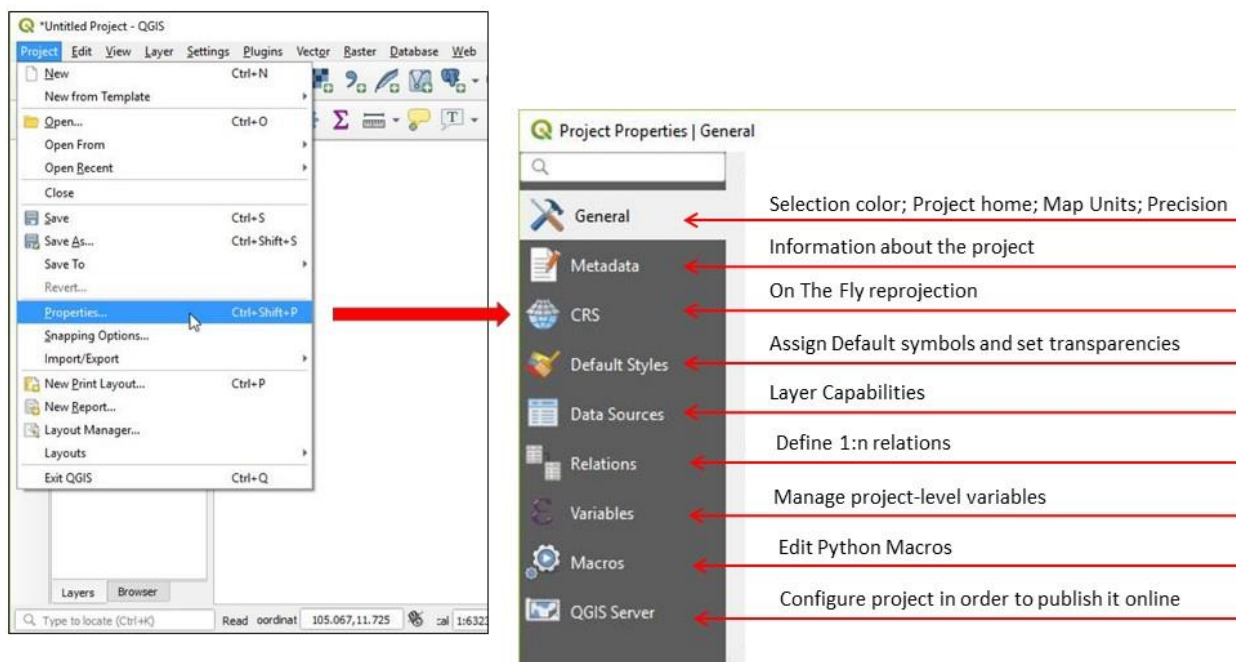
*Untitled Project - QGIS

Project Edit View Layer Settings Plugins Vector Raster Database Web

New Ctrl+N
New from Template
Open... Ctrl+O
Open From
Open Recent
Close
Save Ctrl+S
Save As... Ctrl+Shift+S
Save To
Revert...
Properties... Ctrl+Shift+P
Snapping Options...
Import/Export
New Print Layout... Ctrl+P
New Report...
Layout Manager...
Layouts
Exit QGIS Ctrl+Q

Layers Browser

Type to locate (Ctrl+K) Read oordinat 105.067,11.725 cal 1:632

Project Properties | General

General — Selection color; Project home; Map Units; Precision
Metadata — Information about the project
CRS — On The Fly reprojection
Default Styles — Assign Default symbols and set transparencies
Data Sources — Layer Capabilities
Relations — Define 1:n relations
Variables — Manage project-level variables
Macros — Edit Python Macros
QGIS Server — Configure project in order to publish it online